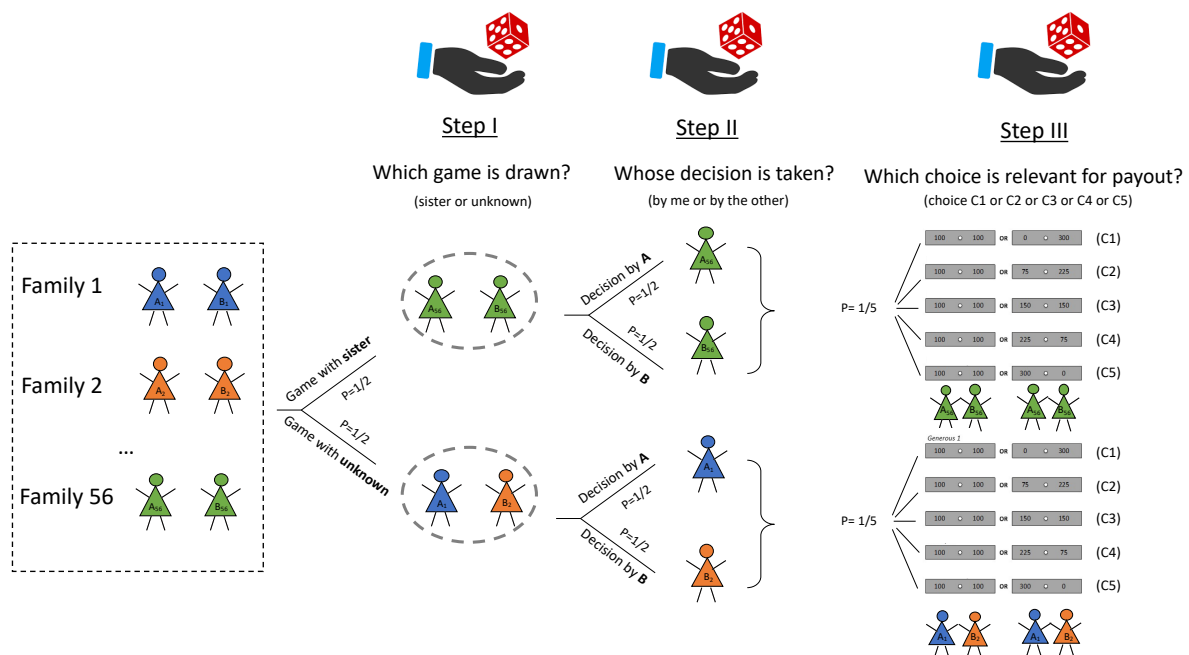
Step I

Which game is drawn?

(sister or unknown)

Step II

Whose decision is taken?

(by me or by the other)

Step III

Which choice is relevant for payout?

(choice C1 or C2 or C3 or C4 or C5)

Family 1 $A_1$ $B_1$

Family 2 $A_2$ $B_2$

...

Family 56 $A_{56}$ $B_{56}$

Game with **sister**

P=1/2

P=1/2

Game with **unknown**

$A_{56}$ $B_{56}$

Decision by **A**

P=1/2

P=1/2

Decision by **B**

$A_{56}$

$B_{56}$

P= 1/5

| 100 | 100 | OR | 0 | 300 | (C1) |
|---|---|---|---|---|---|
| 100 | 100 | OR | 75 | 225 | (C2) |
| 100 | 100 | OR | 150 | 150 | (C3) |
| 100 | 100 | OR | 225 | 75 | (C4) |
| 100 | 100 | OR | 300 | 0 | (C5) |

$A_{56}$ $B_{56}$ $A_{56}$ $B_{56}$

$A_1$ $B_2$

Decision by **A**

P=1/2

P=1/2

Decision by **B**

$A_1$

$B_2$

Generous 1

P= 1/5

| 100 | 100 | OR | 0 | 300 | (C1) |
|---|---|---|---|---|---|
| 100 | 100 | OR | 75 | 225 | (C2) |
| 100 | 100 | OR | 150 | 150 | (C3) |
| 100 | 100 | OR | 225 | 75 | (C4) |
| 100 | 100 | OR | 300 | 0 | (C5) |

$A_1$ $B_2$ $A_1$ $B_2$